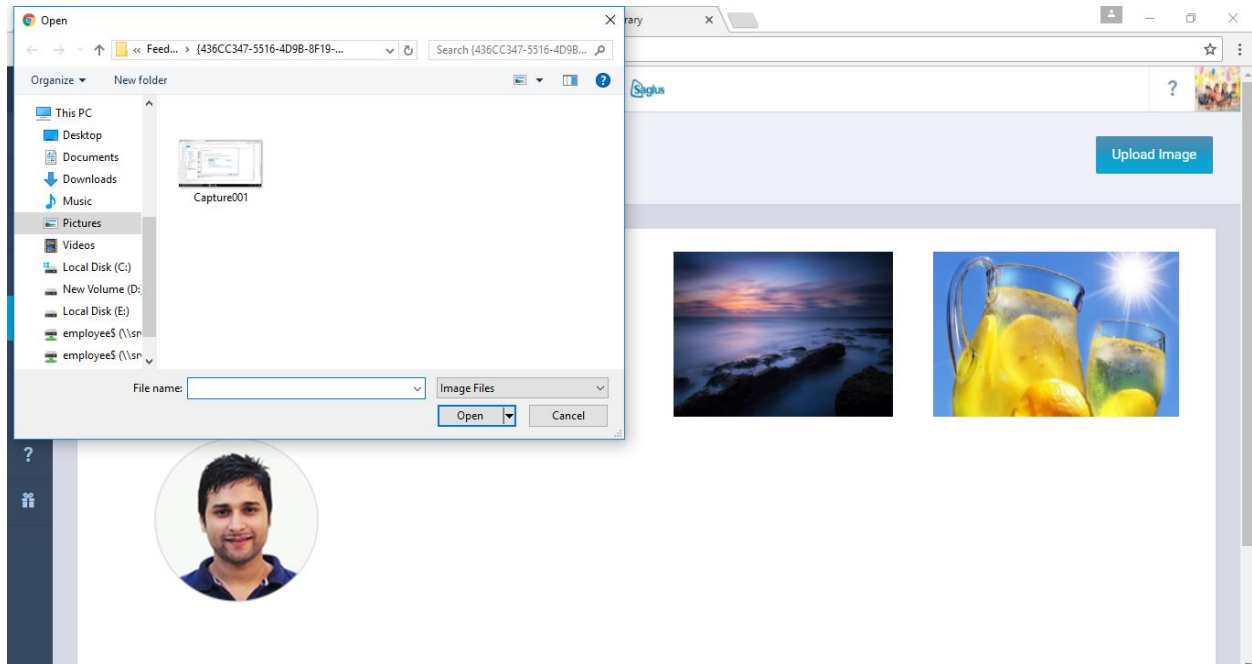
Open

« Feed... › {436CC347-5516-4D9B-8F19-...

Search {436CC347-5516-4D9B...

Organize ▾ New folder

This PC
Desktop
Documents
Downloads
Music
Pictures
Videos
Local Disk (C:)
New Volume (D:
Local Disk (E:)
employee$ (\\sr
employee$ (\\sr

Capture001

File name:

Image Files

Open

Cancel

rary

Saglus

?

Upload Image

?